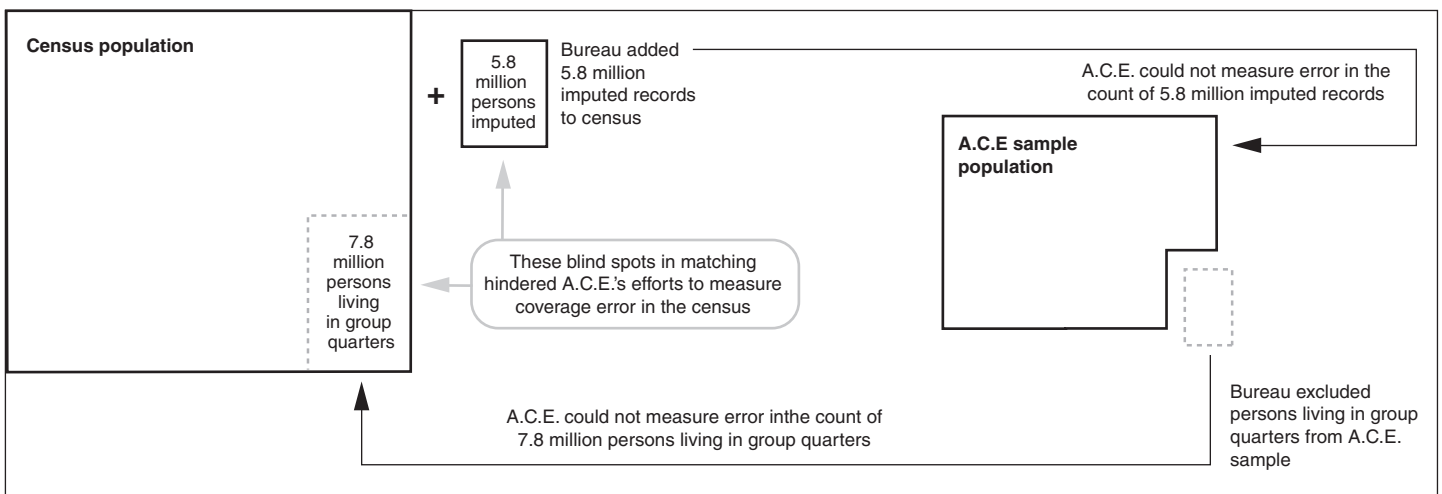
Census population

+

5.8 million persons imputed

Bureau added 5.8 million imputed records to census

A.C.E. could not measure error in the count of 5.8 million imputed records

A.C.E sample population

7.8 million persons living in group quarters

These blind spots in matching hindered A.C.E.'s efforts to measure coverage error in the census

A.C.E. could not measure error inthe count of 7.8 million persons living in group quarters

Bureau excluded persons living in group quarters from A.C.E. sample